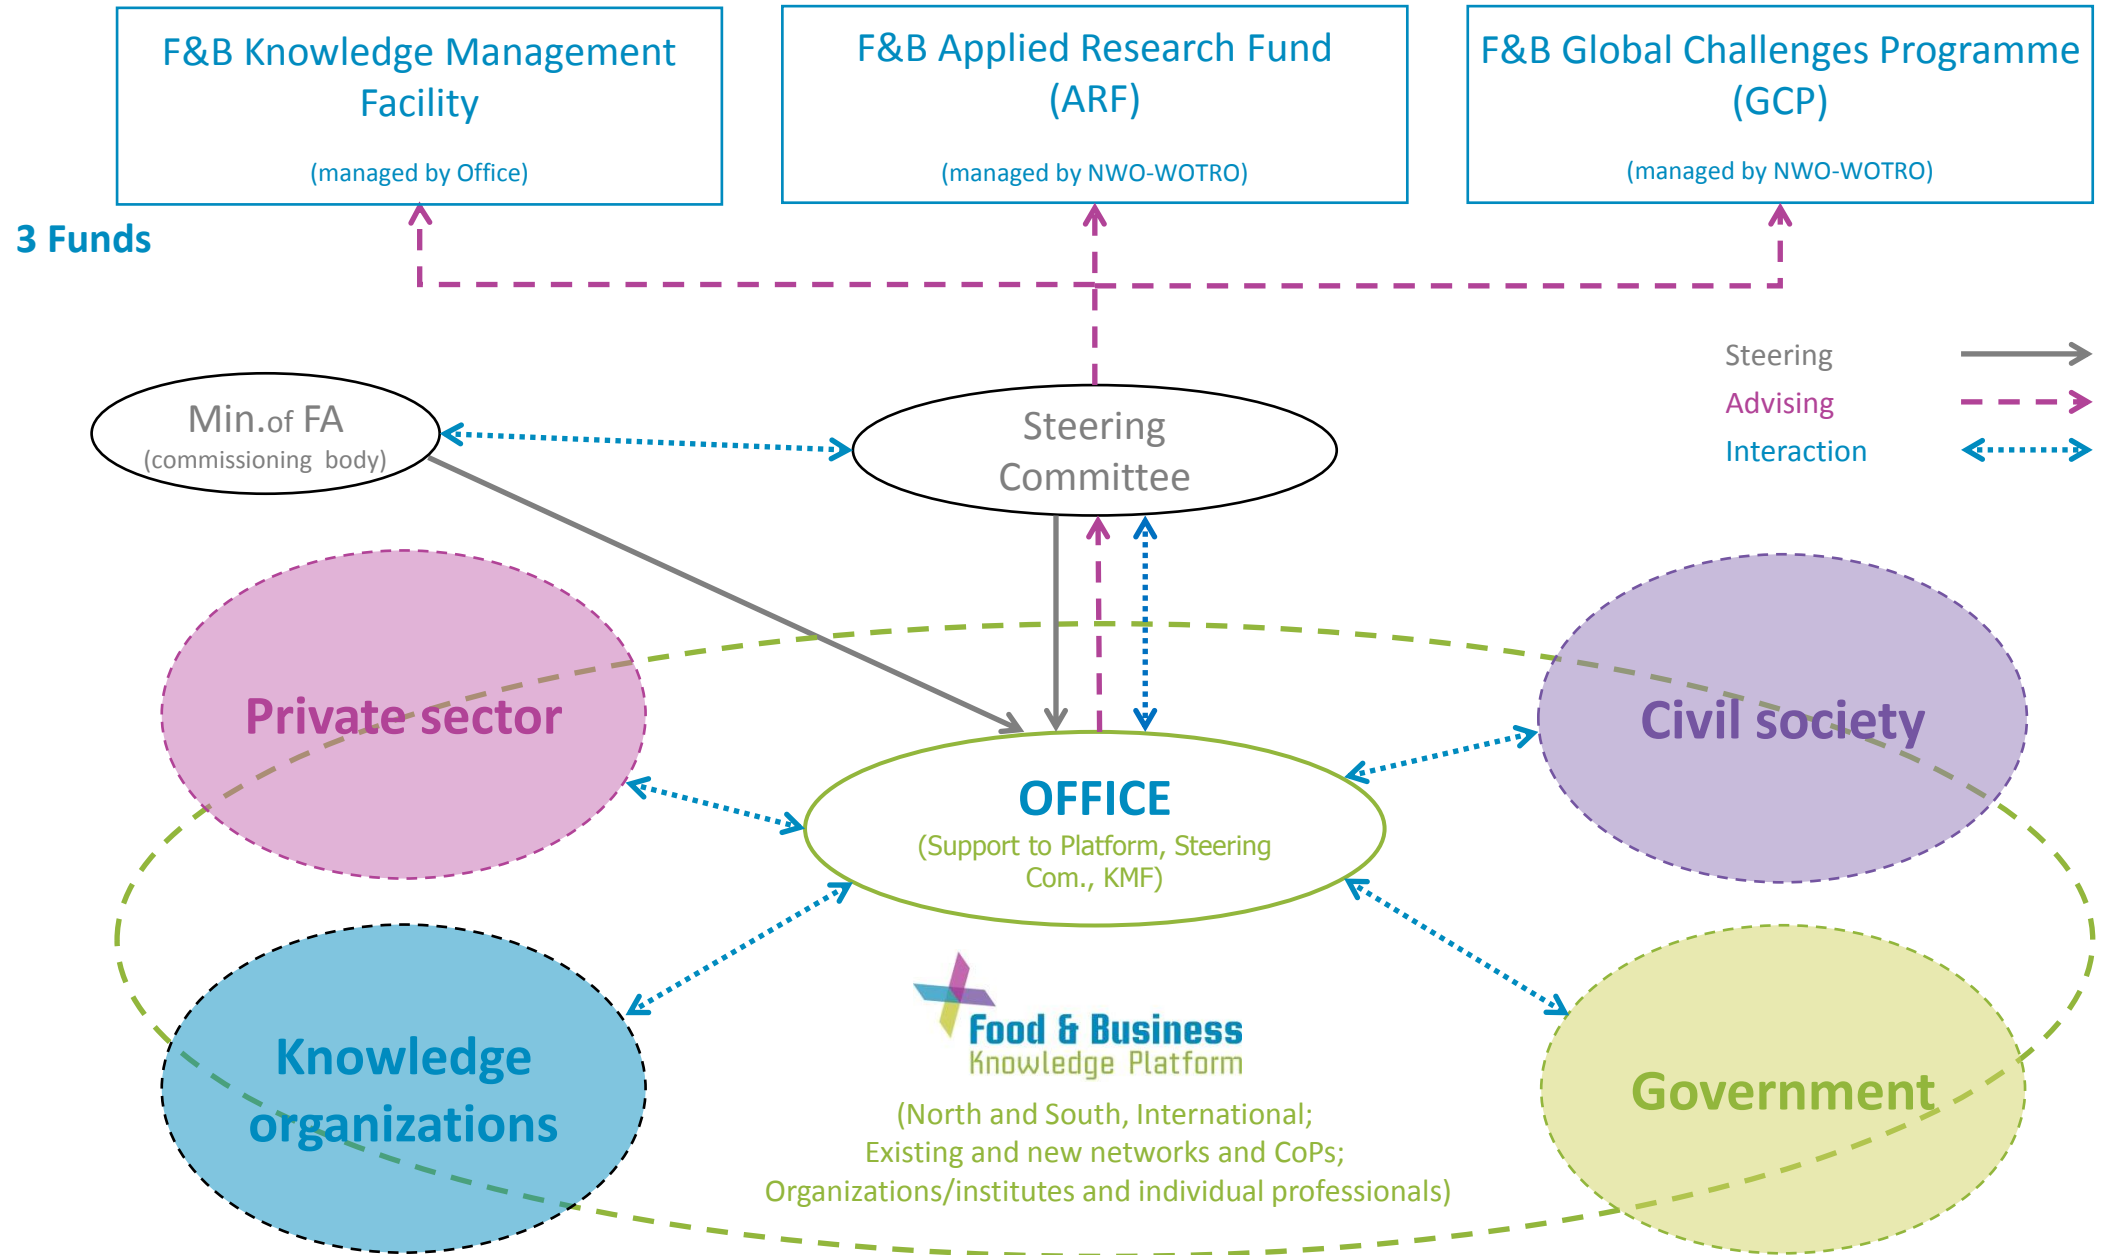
F&B Knowledge Management Facility

(managed by Office)

F&B Applied Research Fund (ARF)

(managed by NWO-WOTRO)

F&B Global Challenges Programme (GCP)

(managed by NWO-WOTRO)

3 Funds

Steering

Advising

Interaction

Min.of FA
(commissioning body)

Steering Committee

Private sector

Civil society

OFFICE
(Support to Platform, Steering Com., KMF)

Knowledge organizations

Food & Business
Knowledge Platform

Government

(North and South, International;
Existing and new networks and CoPs;
Organizations/institutes and individual professionals)